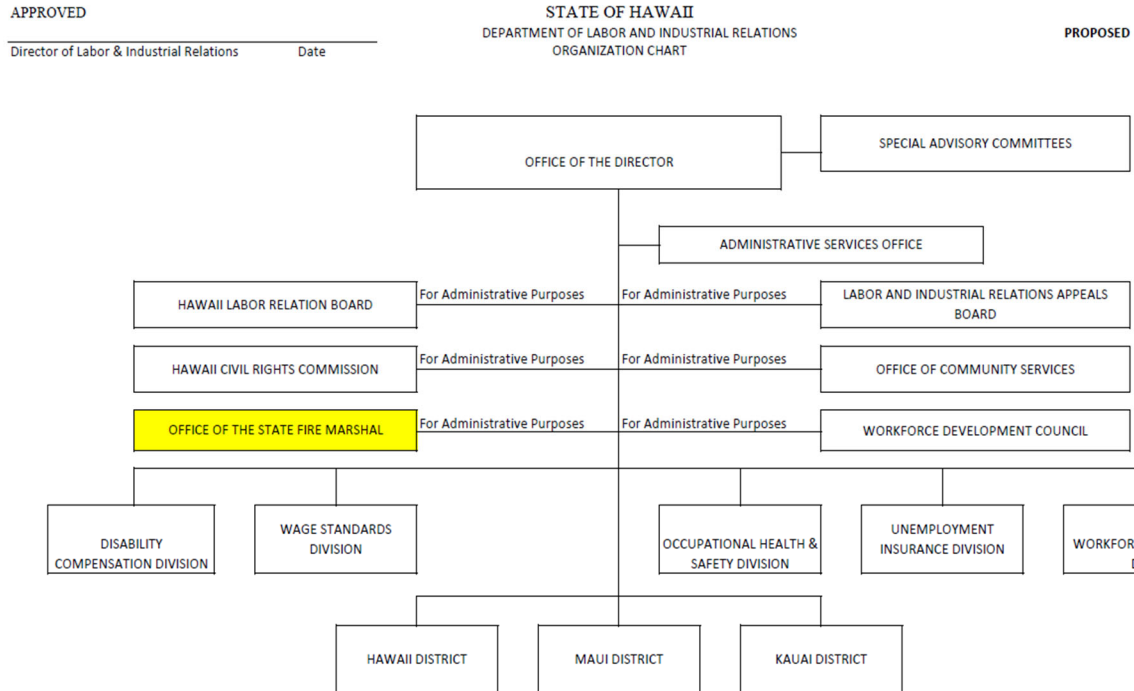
APPROVED

Director of Labor & Industrial Relations Date

STATE OF HAWAII
DEPARTMENT OF LABOR AND INDUSTRIAL RELATIONS
ORGANIZATION CHART

PROPOSED

OFFICE OF THE DIRECTOR

SPECIAL ADVISORY COMMITTEES

ADMINISTRATIVE SERVICES OFFICE

HAWAII LABOR RELATION BOARD

For Administrative Purposes

For Administrative Purposes

LABOR AND INDUSTRIAL RELATIONS APPEALS BOARD

HAWAII CIVIL RIGHTS COMMISSION

For Administrative Purposes

For Administrative Purposes

OFFICE OF COMMUNITY SERVICES

OFFICE OF THE STATE FIRE MARSHAL

For Administrative Purposes

For Administrative Purposes

WORKFORCE DEVELOPMENT COUNCIL

DISABILITY COMPENSATION DIVISION

WAGE STANDARDS DIVISION

OCCUPATIONAL HEALTH & SAFETY DIVISION

UNEMPLOYMENT INSURANCE DIVISION

WORKFOR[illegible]

HAWAII DISTRICT

MAUI DISTRICT

KAUAI DISTRICT